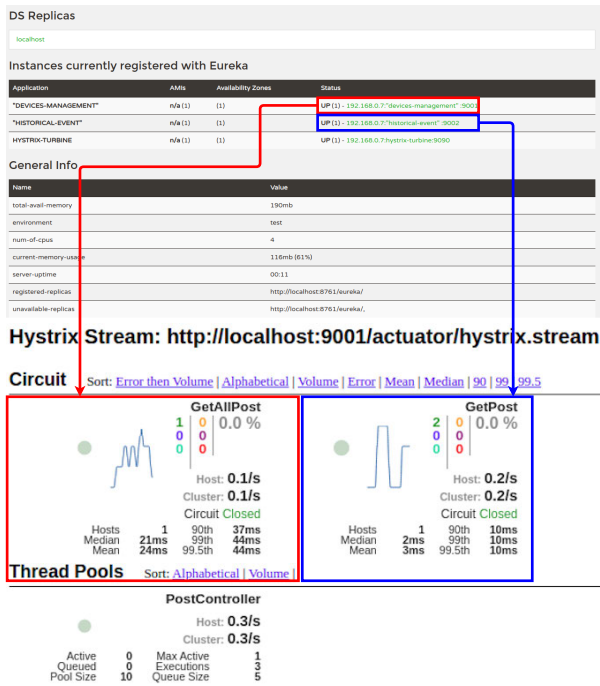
DS Replicas

localhost

Instances currently registered with Eureka

| Application | AMIs | Availability Zones | Status |
|---|---|---|---|
| "DEVICES-MANAGEMENT" | n/a (1) | (1) | UP (1) - 192.168.0.7:"devices-management":9001 |
| "HISTORICAL-EVENT" | n/a (1) | (1) | UP (1) - 192.168.0.7:"historical-event":9002 |
| HYSTRIX-TURBINE | n/a (1) | (1) | UP (1) - 192.168.0.7:hystrix-turbine:9090 |

General Info

| Name | Value |
|---|---|
| total-avail-memory | 190mb |
| environment | test |
| num-of-cpus | 4 |
| current-memory-usage | 116mb (61%) |
| server-uptime | 00:11 |
| registered-replicas | http://localhost:8761/eureka/ |
| unavailable-replicas | http://localhost:8761/eureka/, |

Hystrix Stream: http://localhost:9001/actuator/hystrix.stream

Circuit Sort: Error then Volume | Alphabetical | Volume | Error | Mean | Median | 90 | 99 | 99.5

GetAllPost
1 0 0 0.0 %
Host: 0.1/s
Cluster: 0.1/s
Circuit Closed
Hosts 1 90th 37ms
Median 21ms 99th 44ms
Mean 24ms 99.5th 44ms

GetPost
2 0 0 0 0.0 %
Host: 0.2/s
Cluster: 0.2/s
Circuit Closed
Hosts 1 90th 10ms
Median 2ms 99th 10ms
Mean 3ms 99.5th 10ms

Thread Pools Sort: Alphabetical | Volume |

PostController
Host: 0.3/s
Cluster: 0.3/s
Active 0 Max Active 1
Queued 0 Executions 3
Pool Size 10 Queue Size 5